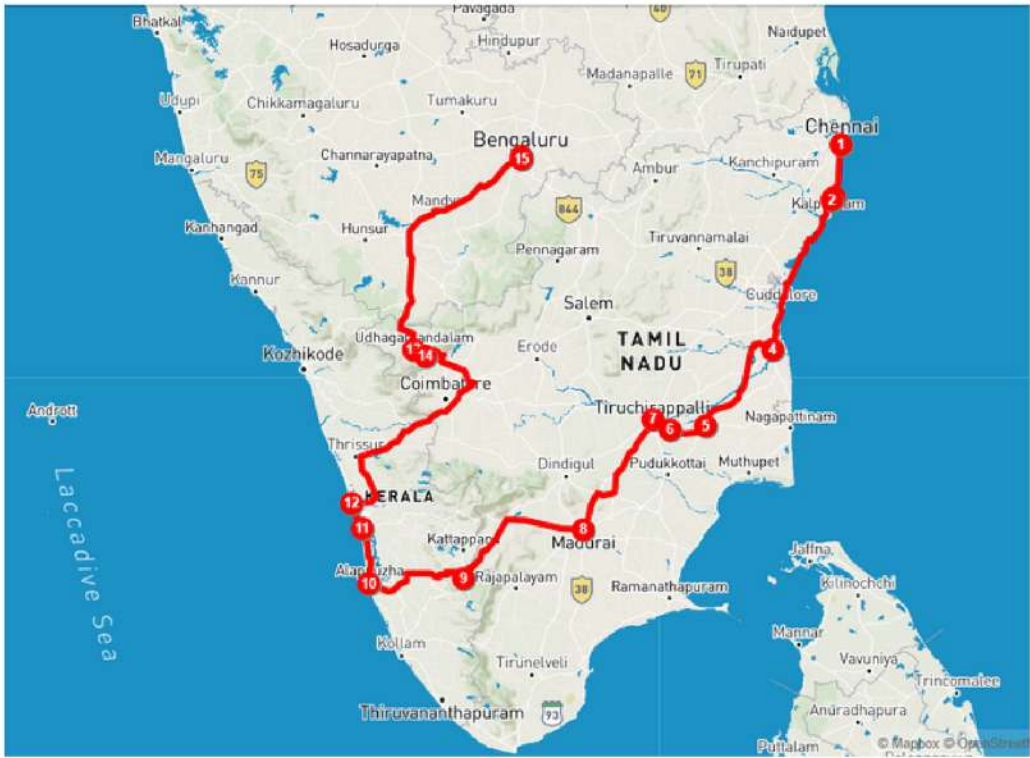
Bhatkal
Pavagada
40
Naidupet
Hosadurga
Hindupur
Tirupati
Udupi
Chikkamagaluru
Tumakuru
Madanapalle
71
Chennai
1
Mangaluru
Channarayapatna
Bengaluru
15
Ambur
Kanchipuram
75
2
Kalpakkam
Mandya
844
Kanhangad
Hunsur
Pennagaram
Tiruvannamalai
38
Kannur
Cuddalore
Salem
TAMIL NADU
Udhagamandalam
4
Kozhikode
13
14
Erode
Coimbatore
Androtl
Tiruchirappalli
7
6
5
Nagapattinam
Thrissur
Laccadive Sea
Dindigul
Pudukkottai
Muthupet
12
KERALA
11
8
Kattappana
Madurai
Jaffna
Alappuzha
10
9
Rajapalayam
Kilinochchi
38
Ramanathapuram
Mannar
Kollam
Vavuniya
Tirunelveli
Trincomalee
Thiruvananthapuram
93
Anuradhapura
Puttalam
© Mapbox © OpenStreetMap